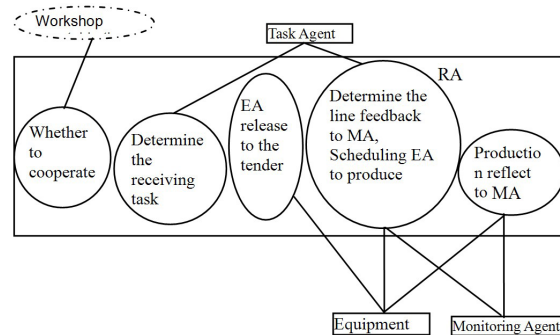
Workshop

Task Agent

RA

Whether to cooperate

Determine the receiving task

EA release to the tender

Determine the line feedback to MA, Scheduling EA to produce

Productio n reflect to MA

Equipment

Monitoring Agent